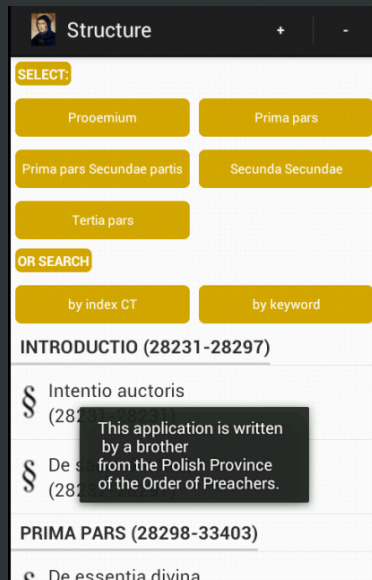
Structure + -

SELECT:

Prooemium

Prima pars

Prima pars Secundae partis

Secunda Secundae

Tertia pars

OR SEARCH

by index CT

by keyword

INTRODUCTIO (28231-28297)

§ Intentio auctoris (282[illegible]-2823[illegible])

This application is written by a brother from the Polish Province of the Order of Preachers.

§ De s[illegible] (282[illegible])

PRIMA PARS (28298-33403)

§ De essentia divina